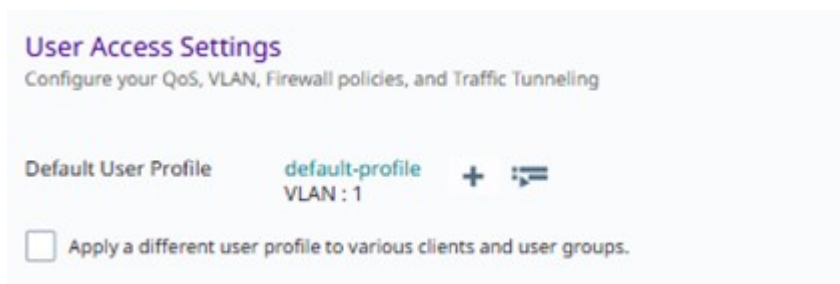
User Access Settings
Configure your QoS, VLAN, Firewall policies, and Traffic Tunneling

Default User Profile
default-profile
VLAN : 1

Apply a different user profile to various clients and user groups.